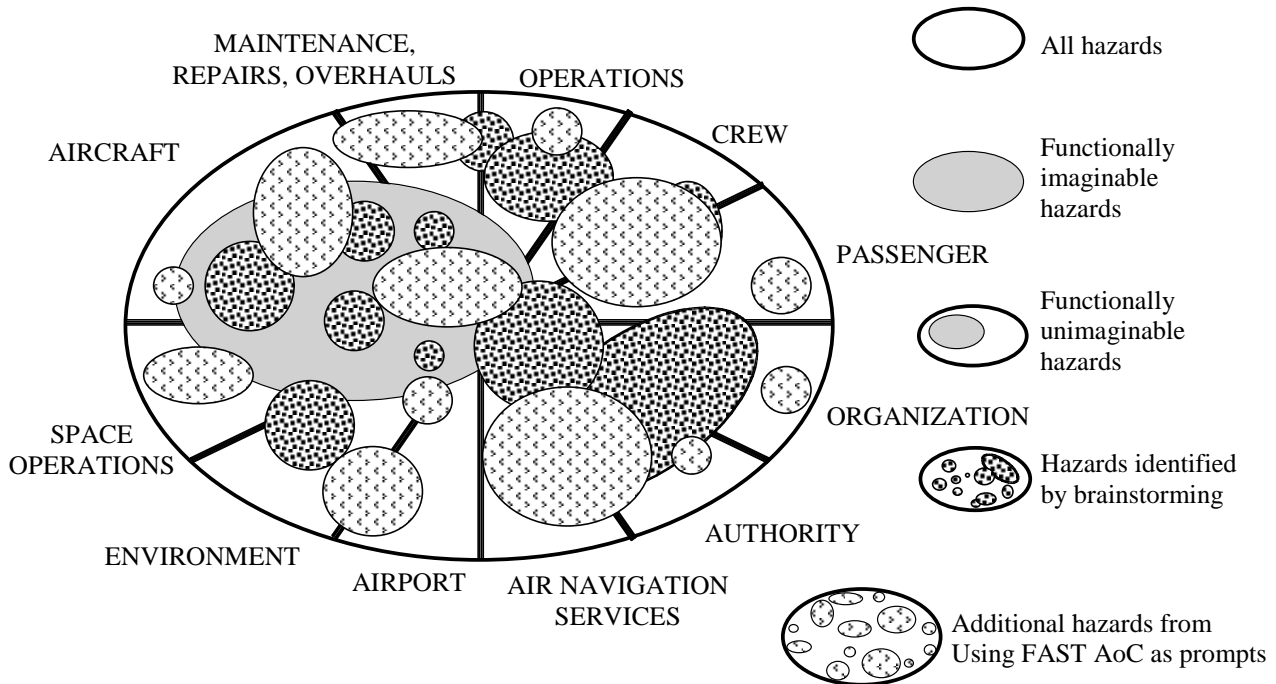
MAINTENANCE, REPAIRS, OVERHAULS

OPERATIONS

CREW

AIRCRAFT

PASSENGER

ORGANIZATION

AUTHORITY

AIR NAVIGATION SERVICES

AIRPORT

ENVIRONMENT

SPACE OPERATIONS

All hazards

Functionally imaginable hazards

Functionally unimaginable hazards

Hazards identified by brainstorming

Additional hazards from Using FAST AoC as prompts